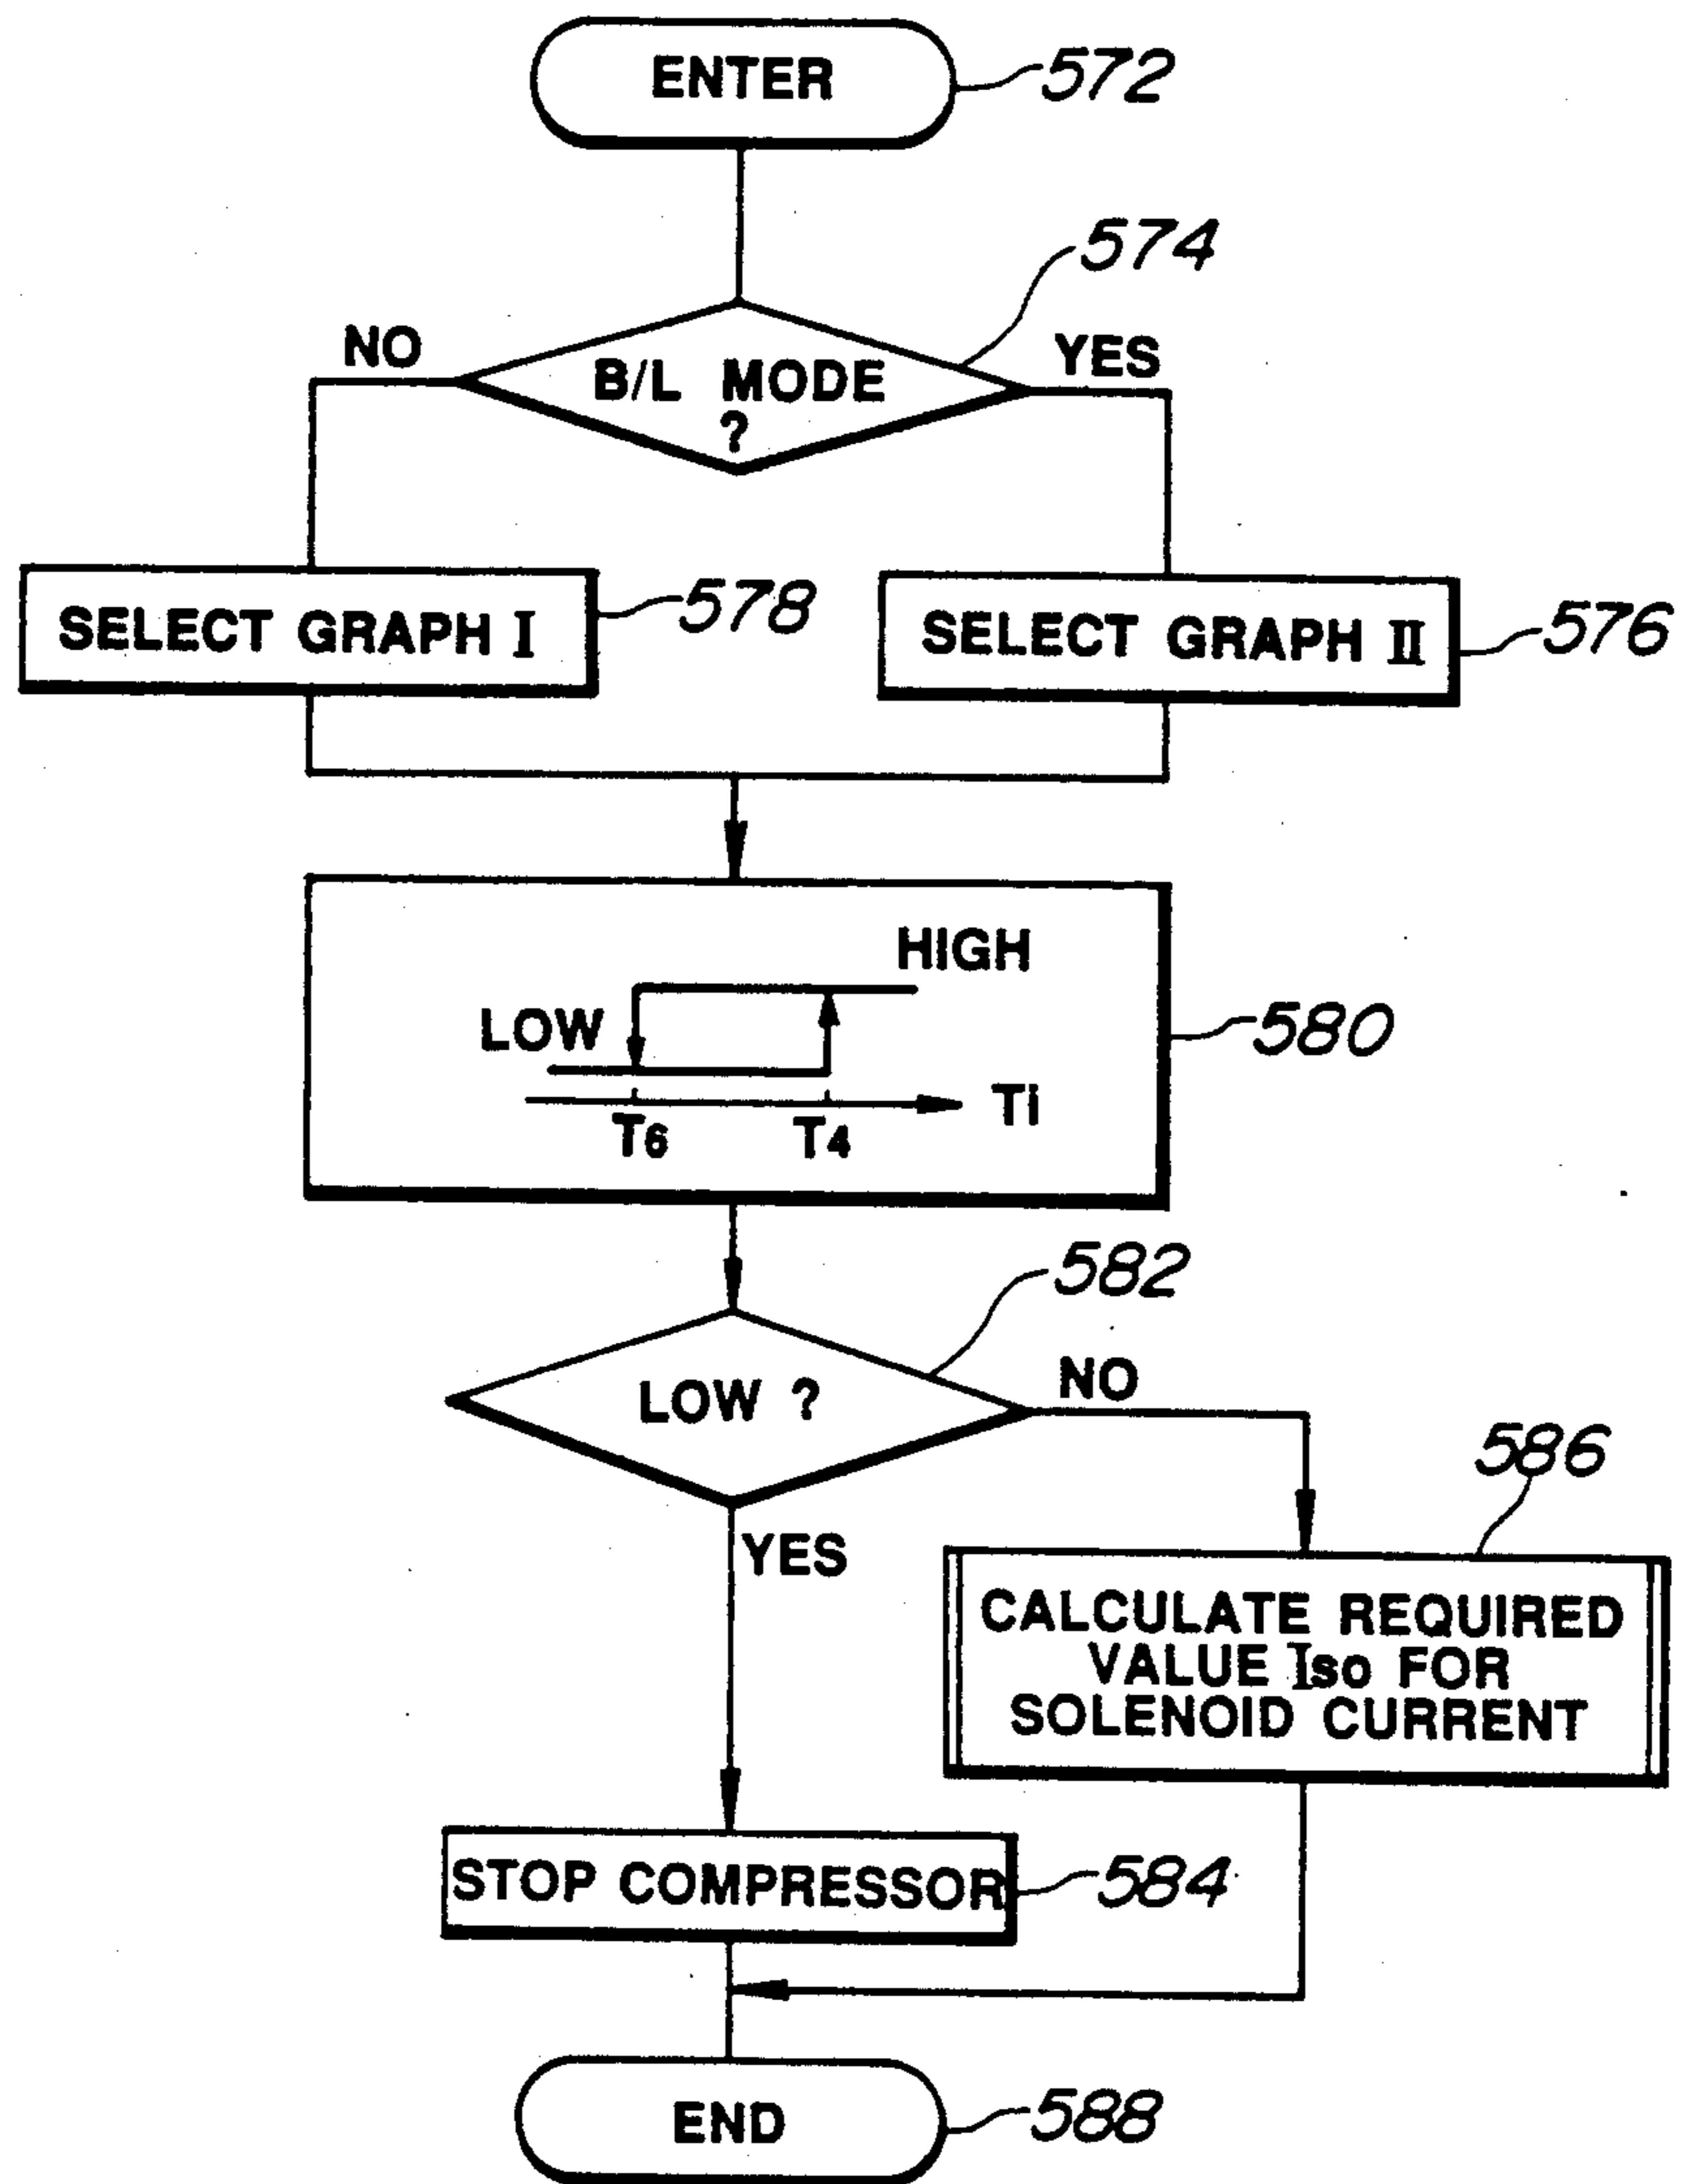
ENTER 572

574

NO

B/L MODE ?

YES

SELECT GRAPH I 578

SELECT GRAPH II 576

HIGH

LOW

Ti

$T_6$ $T_4$

580

582

LOW ?

NO

586

YES

CALCULATE REQUIRED VALUE Iso FOR SOLENOID CURRENT

STOP COMPRESSOR 584

END 588